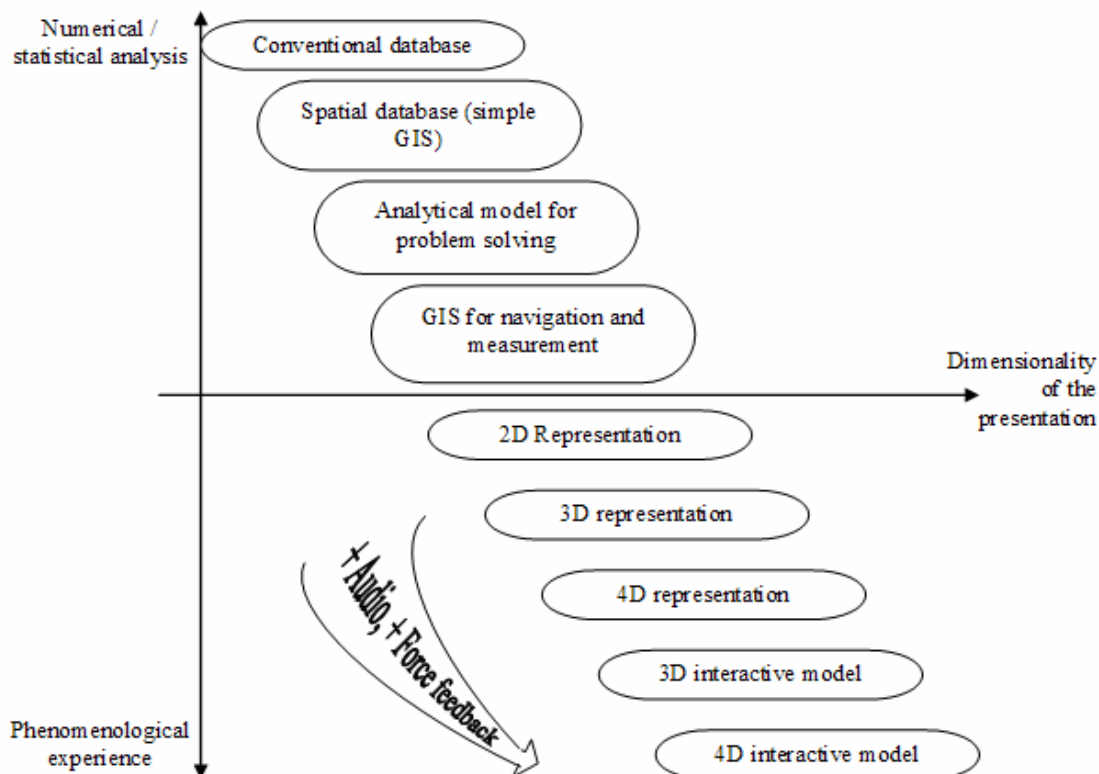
Numerical / statistical analysis

Conventional database

Spatial database (simple GIS)

Analytical model for problem solving

GIS for navigation and measurement

Dimensionality of the presentation

2D Representation

3D representation

+Audio, +Force feedback

4D representation

3D interactive model

Phenomenological experience

4D interactive model